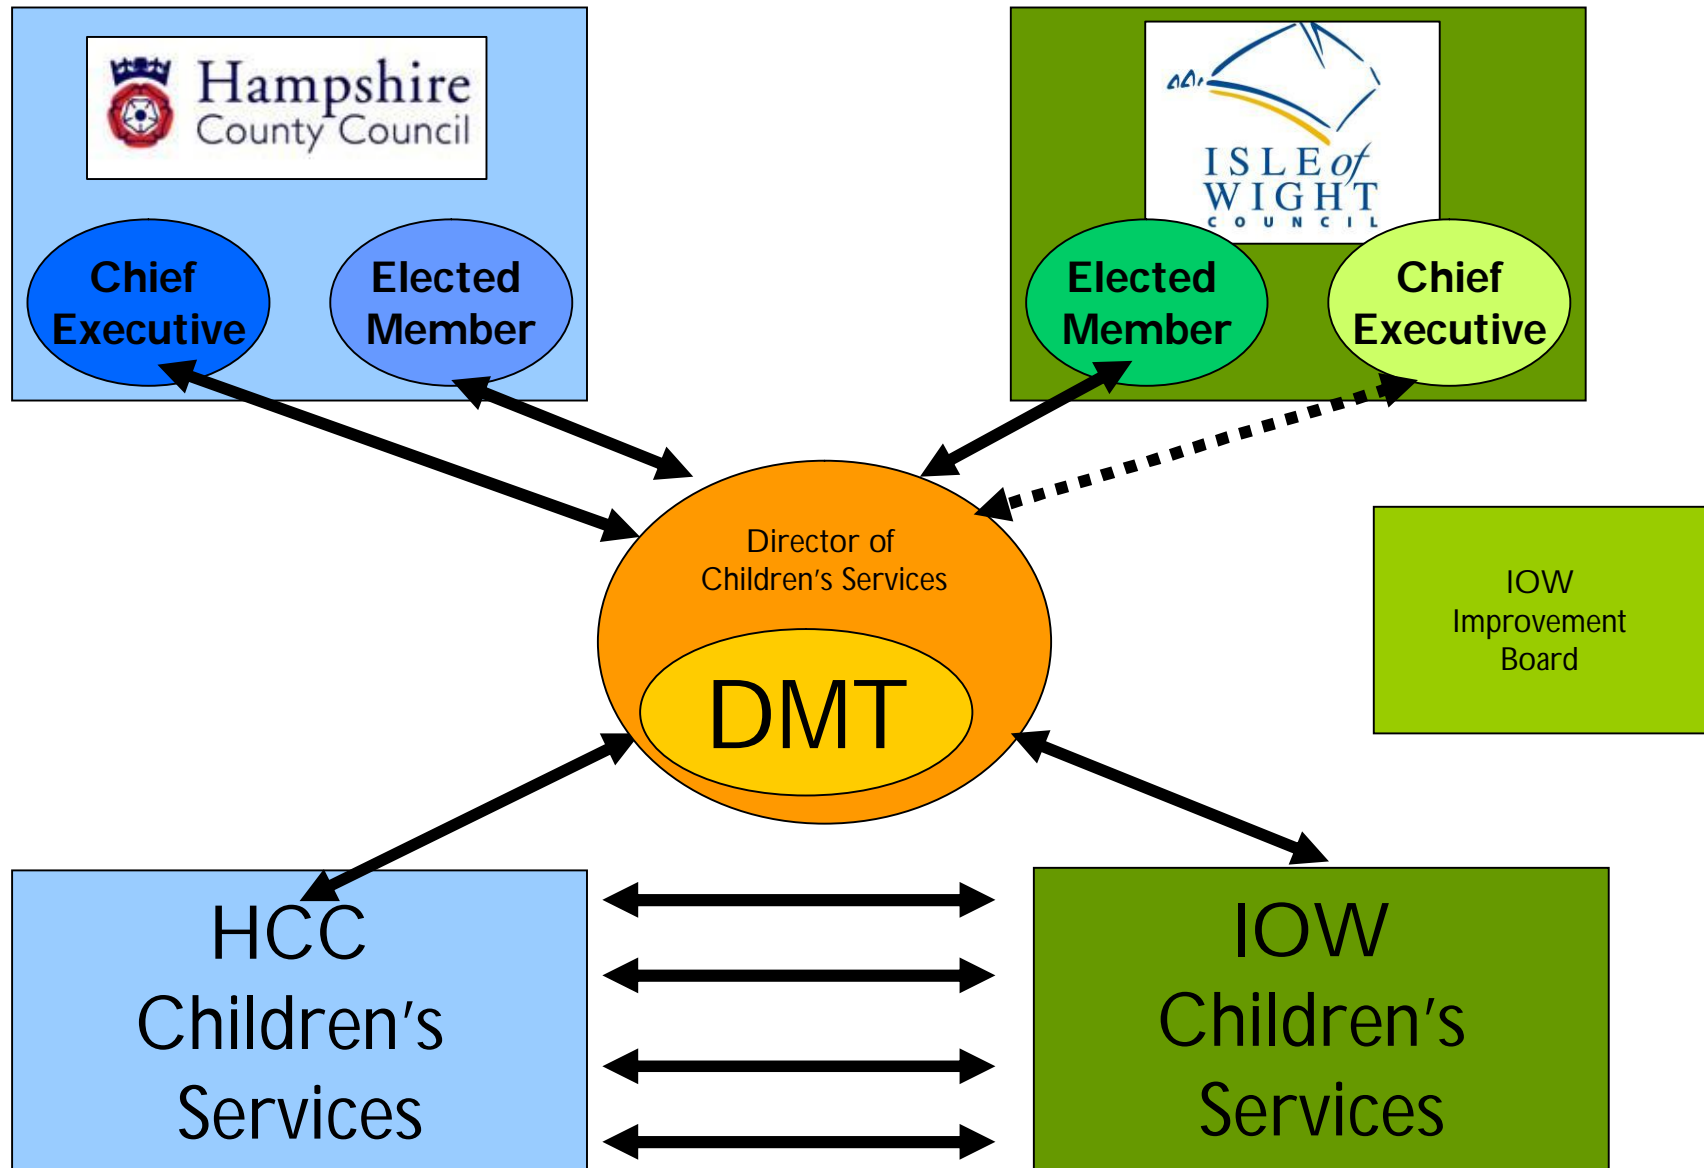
Hampshire County Council

Chief Executive

Elected Member

ISLE of WIGHT COUNCIL

Elected Member

Chief Executive

Director of Children's Services

DMT

IOW Improvement Board

HCC Children's Services

IOW Children's Services